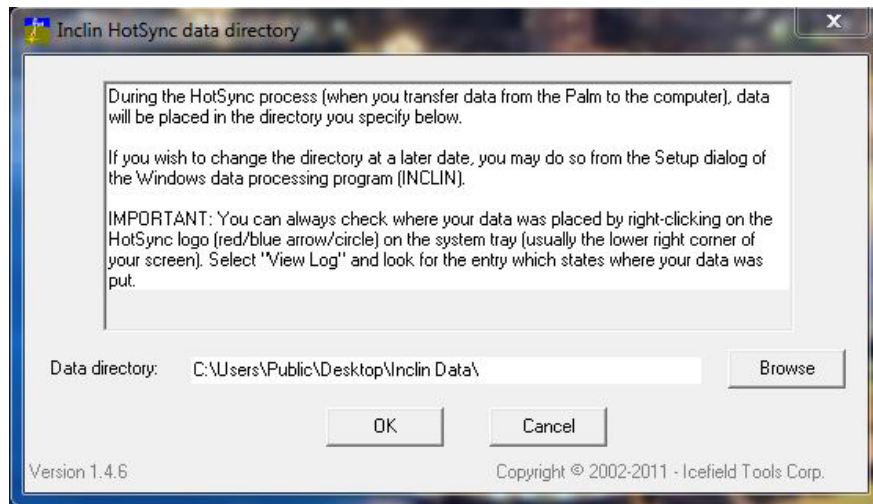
Inclin HotSync data directory

During the HotSync process (when you transfer data from the Palm to the computer), data will be placed in the directory you specify below.

If you wish to change the directory at a later date, you may do so from the Setup dialog of the Windows data processing program (INCLIN).

IMPORTANT: You can always check where your data was placed by right-clicking on the HotSync logo (red/blue arrow/circle) on the system tray (usually the lower right corner of your screen). Select "View Log" and look for the entry which states where your data was put.

Data directory: C:\Users\Public\Desktop\Inclin Data\

Browse

OK

Cancel

Version 1.4.6

Copyright © 2002-2011 - Icefield Tools Corp.